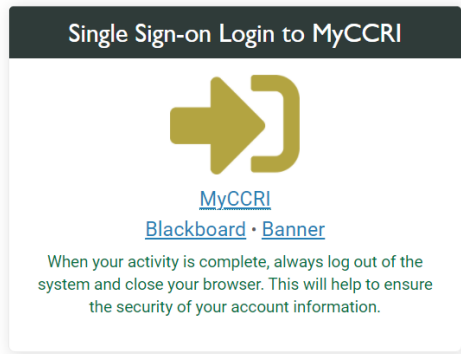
Single Sign-on Login to MyCCRI

MyCCRI

Blackboard • Banner

When your activity is complete, always log out of the system and close your browser. This will help to ensure the security of your account information.